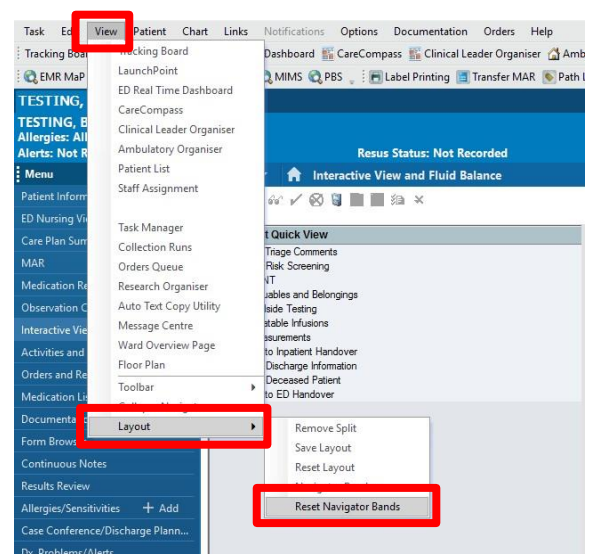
Task Ed View Patient Chart Links Notifications Options Documentation Orders Help

Tracking Boa Dashboard CareCompass Clinical Leader Organiser Amb

EMR MaP MIMS PBS Label Printing Transfer MAR Path L

TESTING,

TESTING, B
Allergies: All
Alerts: Not R

Resus Status: Not Recorded

Menu

Interactive View and Fluid Balance

Patient Inform
ED Nursing Vi
Care Plan Sum
MAR
Medication Re
Observation C
Interactive Vie
Activities and
Orders and Re
Medication Lis
Documenta
Form Brows
Continuous Notes
Results Review
Allergies/Sensitivities + Add
Case Conference/Discharge Plann...
Dx, Problems/Alerts

Tracking Board
LaunchPoint
ED Real Time Dashboard
CareCompass
Clinical Leader Organiser
Ambulatory Organiser
Patient List
Staff Assignment

Task Manager
Collection Runs
Orders Queue
Research Organiser
Auto Text Copy Utility
Message Centre
Ward Overview Page
Floor Plan

Toolbar
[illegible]
Layout

t Quick View
Triage Comments
Risk Screening
NT
uables and Belongings
side Testing
etable Infusions
asurements
to Inpatient Handover
Discharge Information
Deceased Patient
to ED Handover

Remove Split
Save Layout
Reset Layout
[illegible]
Reset Navigator Bands